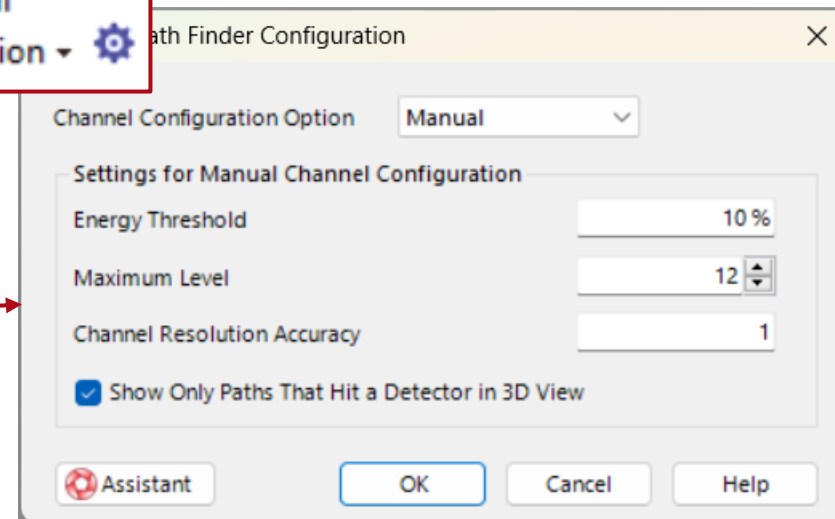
l
ion ▾

ath Finder Configuration

Channel Configuration Option
Manual

Settings for Manual Channel Configuration

Energy Threshold
10 %

Maximum Level
12

Channel Resolution Accuracy
1

Show Only Paths That Hit a Detector in 3D View

Assistant
OK
Cancel
Help